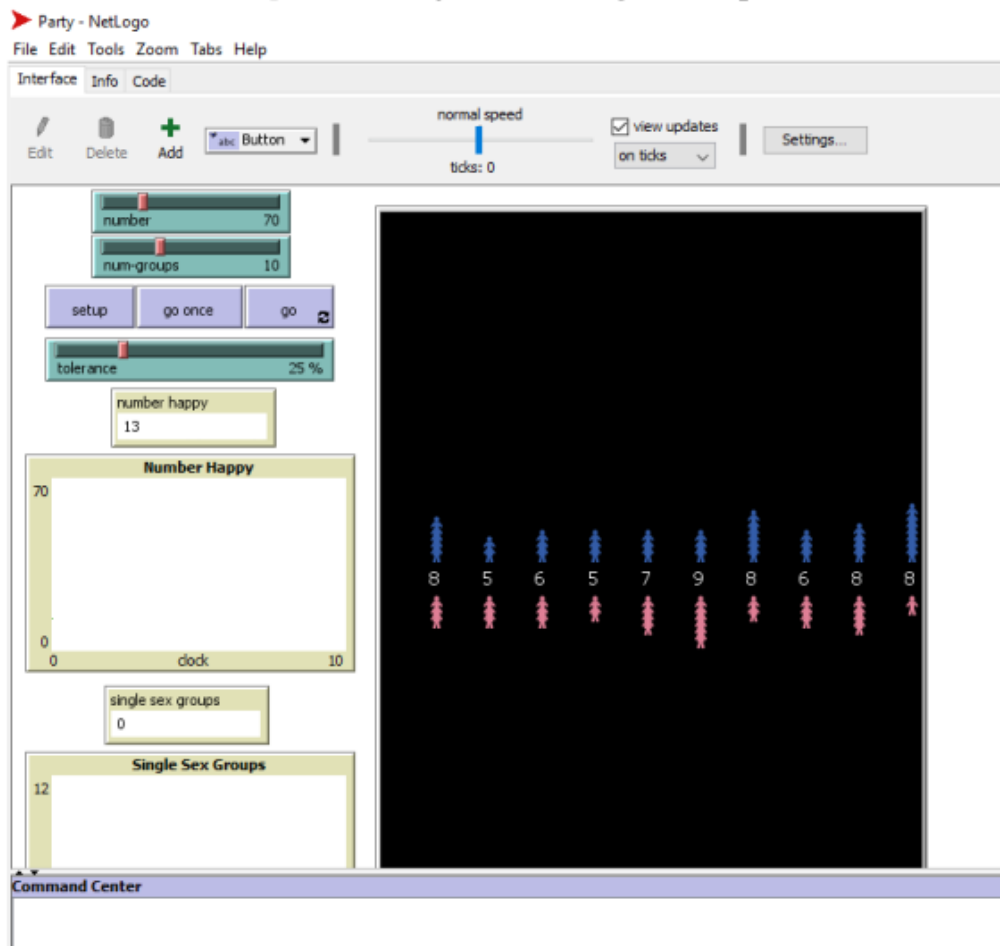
Party - NetLogo
File Edit Tools Zoom Tabs Help
Interface Info Code
Edit Delete Add abc Button
normal speed
ticks: 0
view updates
on ticks
Settings...
number 70
num-groups 10
setup go once go
tolerance 25 %
number happy
13
Number Happy
70
0
0 clock 10
single sex groups
0
Single Sex Groups
12
8 5 6 5 7 9 8 6 8 8
Command Center